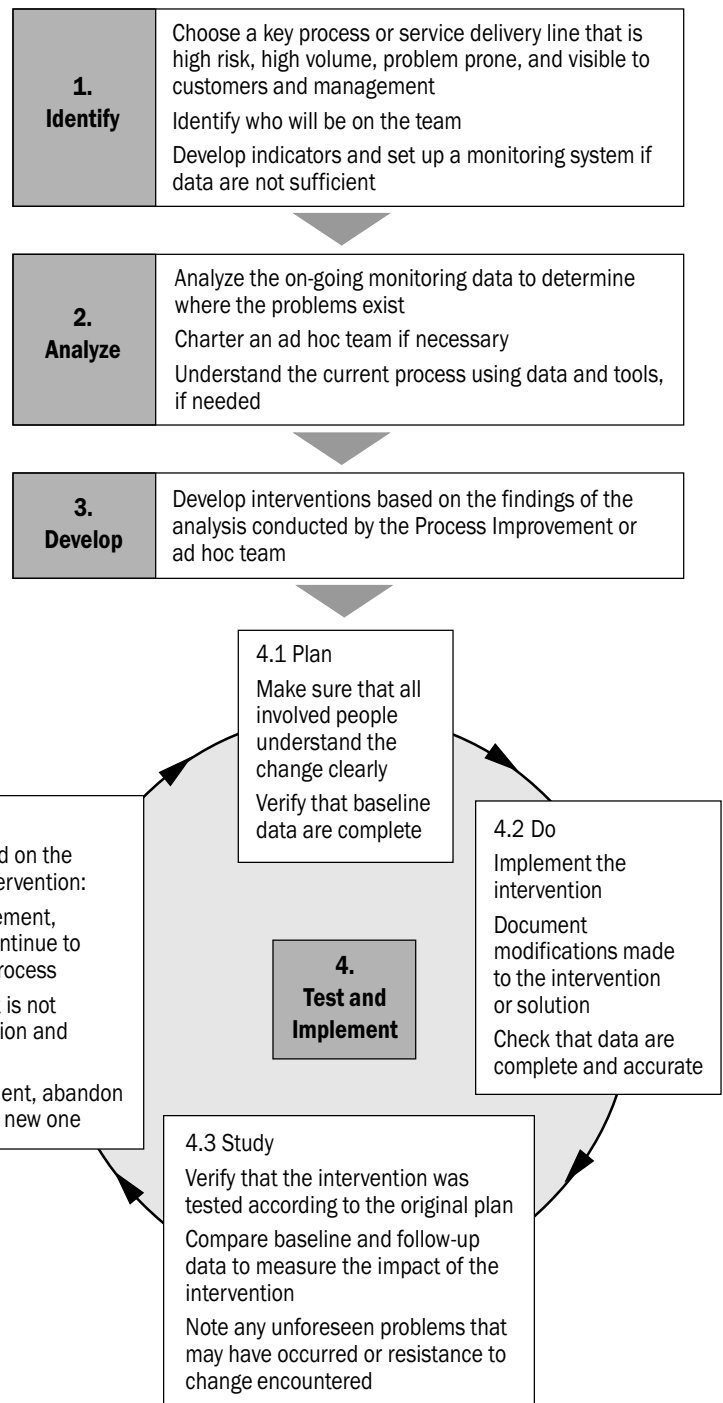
1. Identify

Choose a key process or service delivery line that is high risk, high volume, problem prone, and visible to customers and management

Identify who will be on the team

Develop indicators and set up a monitoring system if data are not sufficient

2. Analyze

Analyze the on-going monitoring data to determine where the problems exist

Charter an ad hoc team if necessary

Understand the current process using data and tools, if needed

3. Develop

Develop interventions based on the findings of the analysis conducted by the Process Improvement or ad hoc team

4.1 Plan

Make sure that all involved people understand the change clearly

Verify that baseline data are complete

4.2 Do

Implement the intervention

Document modifications made to the intervention or solution

Check that data are complete and accurate

4. Test and Implement

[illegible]d on the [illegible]ervention:

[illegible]ement, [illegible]ntinue to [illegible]rocess

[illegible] is not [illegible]ion and

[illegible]ent, abandon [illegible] new one

4.3 Study

Verify that the intervention was tested according to the original plan

Compare baseline and follow-up data to measure the impact of the intervention

Note any unforeseen problems that may have occurred or resistance to change encountered